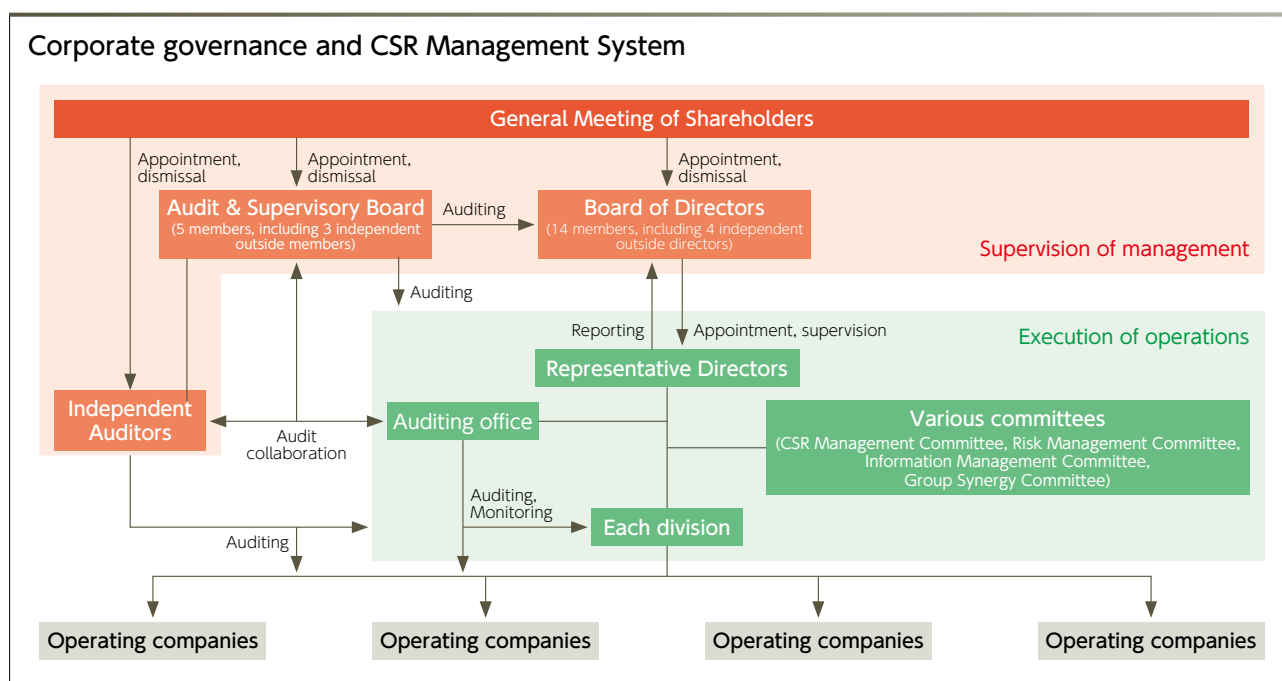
Corporate governance and CSR Management System

General Meeting of Shareholders

Appointment, dismissal

Appointment, dismissal

Appointment, dismissal

Audit & Supervisory Board
(5 members, including 3 independent outside members)

Auditing

Board of Directors
(14 members, including 4 independent outside directors)

Supervision of management

Auditing

Reporting

Appointment, supervision

Execution of operations

Representative Directors

Independent Auditors

Audit collaboration

Auditing office

Various committees
(CSR Management Committee, Risk Management Committee, Information Management Committee, Group Synergy Committee)

Auditing, Monitoring

Each division

Auditing

Operating companies

Operating companies

Operating companies

Operating companies